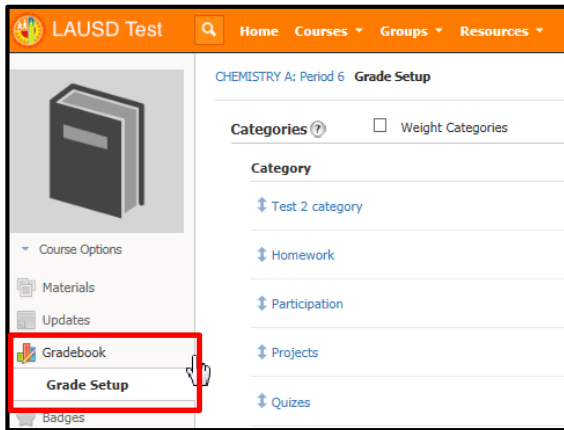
LAUSD Test

Home Courses ▾ Groups ▾ Resources ▾

CHEMISTRY A: Period 6 Grade Setup

Categories ? Weight Categories

Category

Test 2 category

Homework

Participation

Projects

Quizes

Course Options

Materials

Updates

Gradebook

Grade Setup

Badges